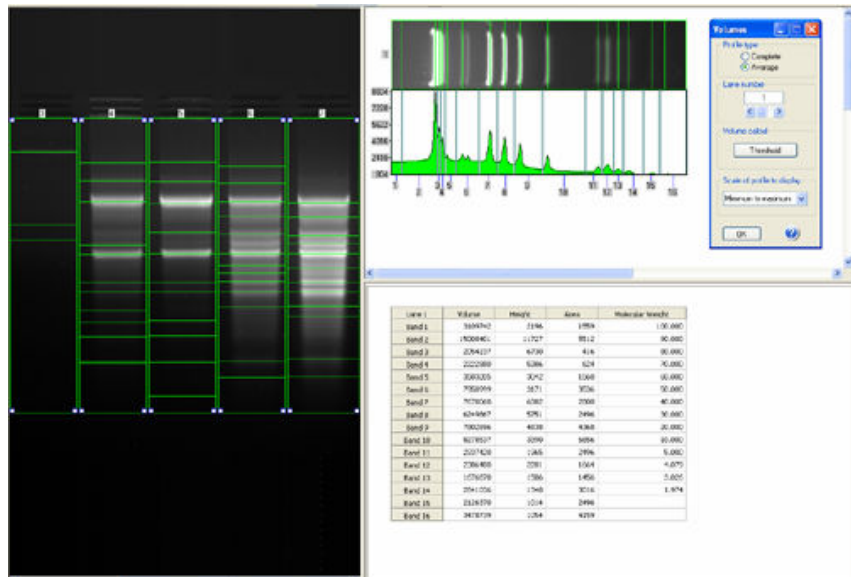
1 2 3 4 5

Volumes
Profile type
Complete
Average
Lane number
1
Volume calcul
Threshold
Scale of profile to display
Minimum to maximum
OK

8604
7208
5622
4046
2488
1004

1 2 3 4 5 6 7 8 9 10 11 12 13 14 15 16

| Lane 1 | Volume | Height | Area | Molecular Weight |
|---|---|---|---|---|
| Band 1 | 3699742 | 2196 | 1959 | 100.000 |
| Band 2 | 15008401 | 11727 | 8512 | 90.000 |
| Band 3 | 2064127 | 6730 | 416 | 80.000 |
| Band 4 | 2222080 | 5386 | 624 | 70.000 |
| Band 5 | 2083335 | 3042 | 1068 | 60.000 |
| Band 6 | 7082009 | 3671 | 3036 | 50.000 |
| Band 7 | 7578068 | 4302 | 2080 | 40.000 |
| Band 8 | 6248867 | 5791 | 2496 | 30.000 |
| Band 9 | 7002996 | 4038 | 4368 | 20.000 |
| Band 10 | 6078537 | 3099 | 5656 | 10.000 |
| Band 11 | 2537428 | 1365 | 2496 | 5.000 |
| Band 12 | 2386408 | 2281 | 1064 | 4.075 |
| Band 13 | 1576578 | 1586 | 1456 | 3.025 |
| Band 14 | 2541036 | 1748 | 3016 | 1.974 |
| Band 15 | 2326379 | 1214 | 2496 | |
| Band 16 | 3478739 | 1254 | 4259 | |